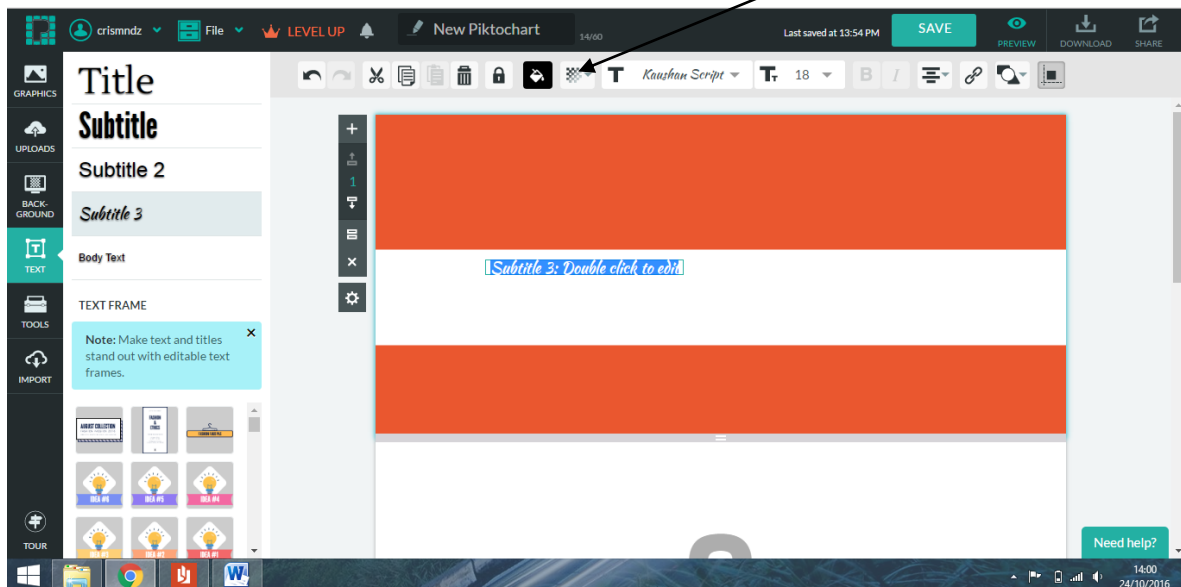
crismndz File LEVEL UP New Piktochart 14/60 Last saved at 13:54 PM SAVE PREVIEW DOWNLOAD SHARE

GRAPHICS
UPLOADS
BACK-GROUND
TEXT
TOOLS
IMPORT
TOUR

Title
Subtitle
Subtitle 2
Subtitle 3
Body Text
TEXT FRAME

Note: Make text and titles stand out with editable text frames.

AUGUST COLLECTION
FASHION & ETHICS
FASHION TAKES PLE
IDEA #6 IDEA #5 IDEA #4
IDEA #3 IDEA #2 IDEA #1

Kaushan Script 18

1

Subtitle 3: Double click to edit

Need help?

14:00
24/10/2016